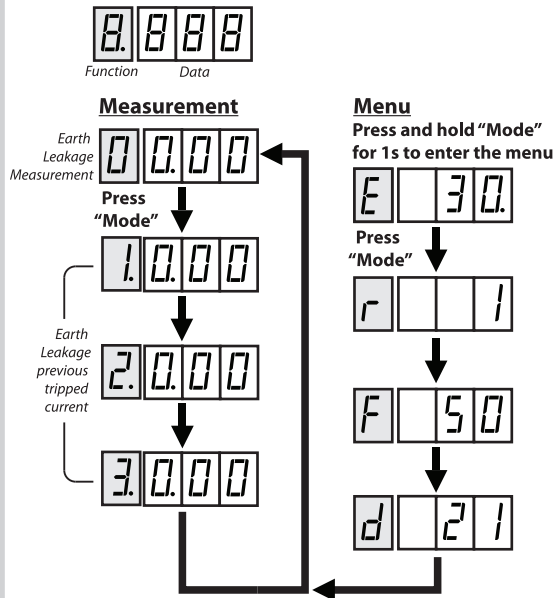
8. 8 8 8
Function Data

Measurement

Earth Leakage Measurement
0 0.0 0

Press "Mode"

1. 0.0 0

Earth Leakage previous tripped current

2. 0.0 0

3. 0.0 0

Menu
Press and hold "Mode" for 1s to enter the menu

E 3 0.

Press "Mode"

r 1

F 5 0

d 2 1